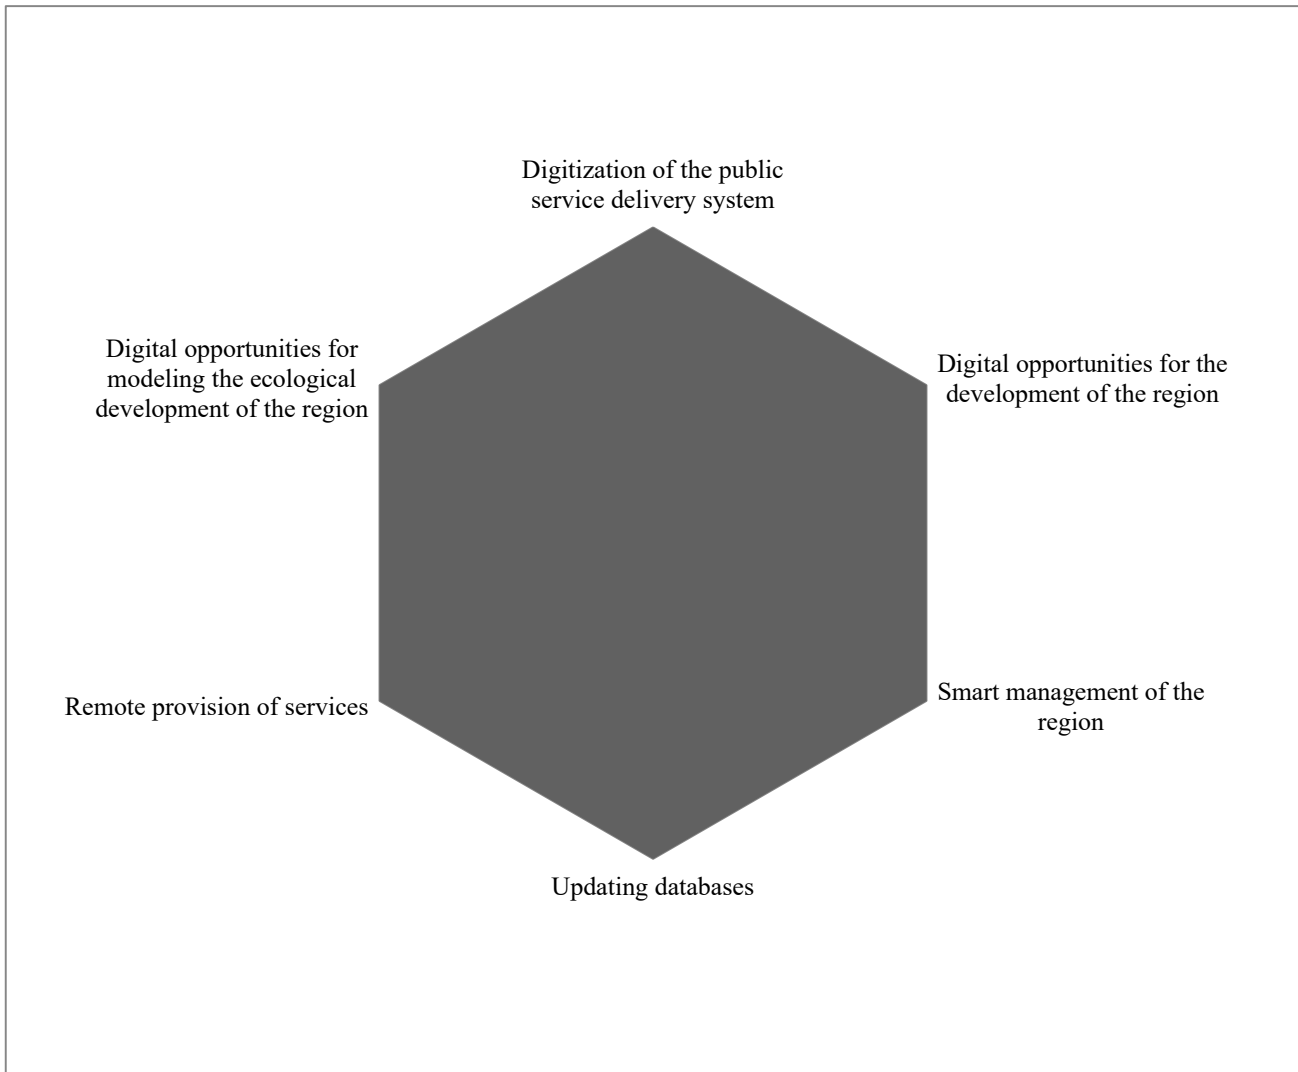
Digitization of the public service delivery system

Digital opportunities for modeling the ecological development of the region

Digital opportunities for the development of the region

Remote provision of services

Smart management of the region

Updating databases